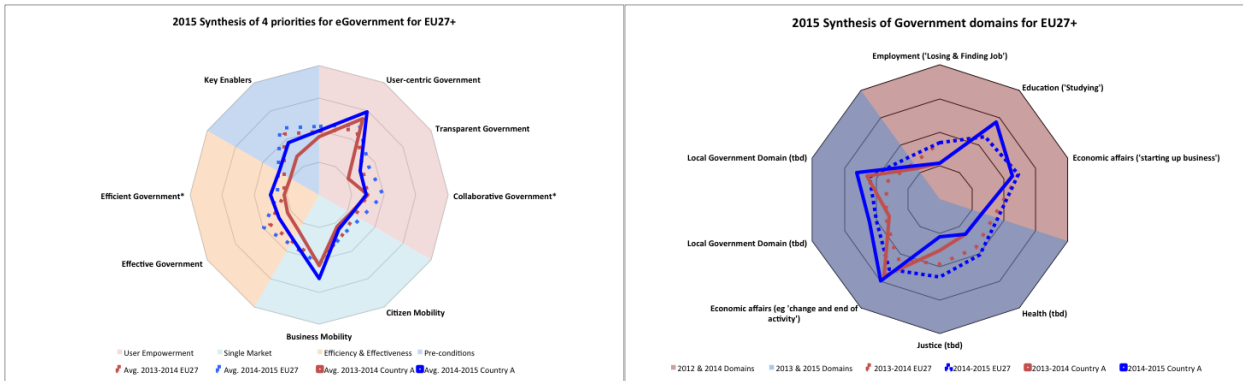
2015 Synthesis of 4 priorities for eGovernment for EU27+

Key Enablers
User-centric Government
Transparent Government
Collaborative Government*
Citizen Mobility
Business Mobility
Effective Government
Efficient Government*

User Empowerment
Single Market
Efficiency & Effectiveness
Pre-conditions
Avg. 2013-2014 EU27
Avg. 2014-2015 EU27
Avg. 2013-2014 Country A
Avg. 2014-2015 Country A

2015 Synthesis of Government domains for EU27+

Employment ('Losing & Finding Job')
Education ('Studying')
Economic affairs ('starting up business')
Health (tbd)
Justice (tbd)
Economic affairs (eg 'change and end of activity')
Local Government Domain (tbd)
Local Government Domain (tbd)

2012 & 2014 Domains
2013 & 2015 Domains
2013-2014 EU27
2014-2015 EU27
2013-2014 Country A
2014-2015 Country A